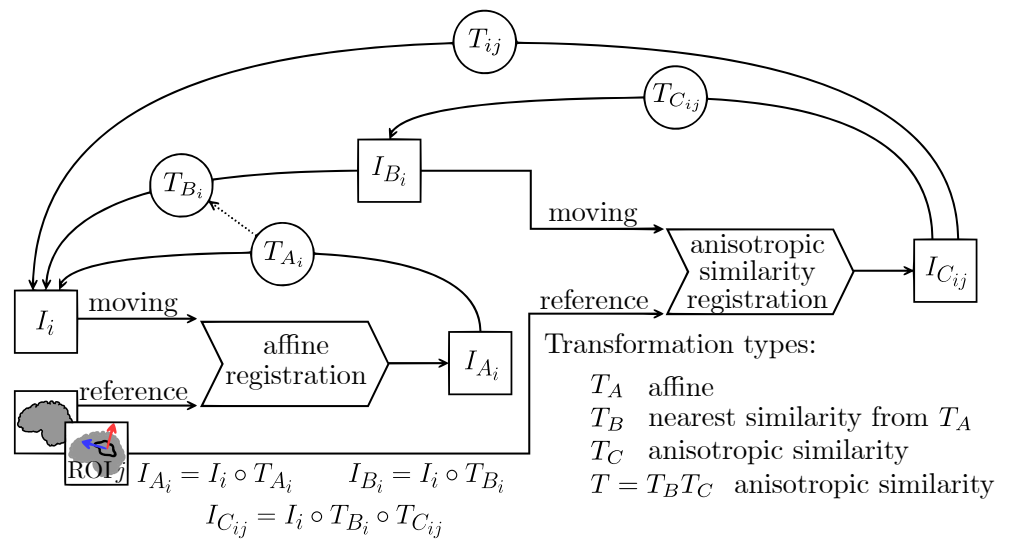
$T_{ij}$

$T_{C_{ij}}$

$I_{B_i}$

$T_{B_i}$

moving

$T_{A_i}$

anisotropic similarity registration

$I_{C_{ij}}$

$I_i$

moving

reference

affine registration

$I_{A_i}$

reference

ROI$_j$

Transformation types:

$T_A$ affine

$T_B$ nearest similarity from $T_A$

$T_C$ anisotropic similarity

$T = T_B T_C$ anisotropic similarity

$I_{A_i} = I_i \circ T_{A_i}$ $I_{B_i} = I_i \circ T_{B_i}$

$I_{C_{ij}} = I_i \circ T_{B_i} \circ T_{C_{ij}}$